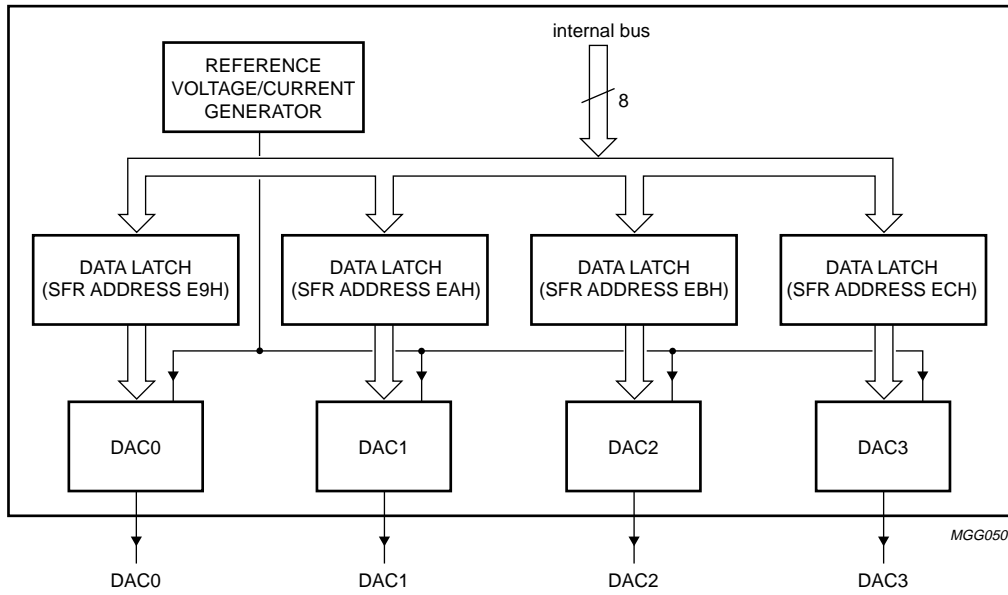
internal bus

REFERENCE VOLTAGE/CURRENT GENERATOR

8

DATA LATCH (SFR ADDRESS E9H)

DATA LATCH (SFR ADDRESS EAH)

DATA LATCH (SFR ADDRESS EBH)

DATA LATCH (SFR ADDRESS ECH)

DAC0

DAC1

DAC2

DAC3

MGG050

DAC0

DAC1

DAC2

DAC3